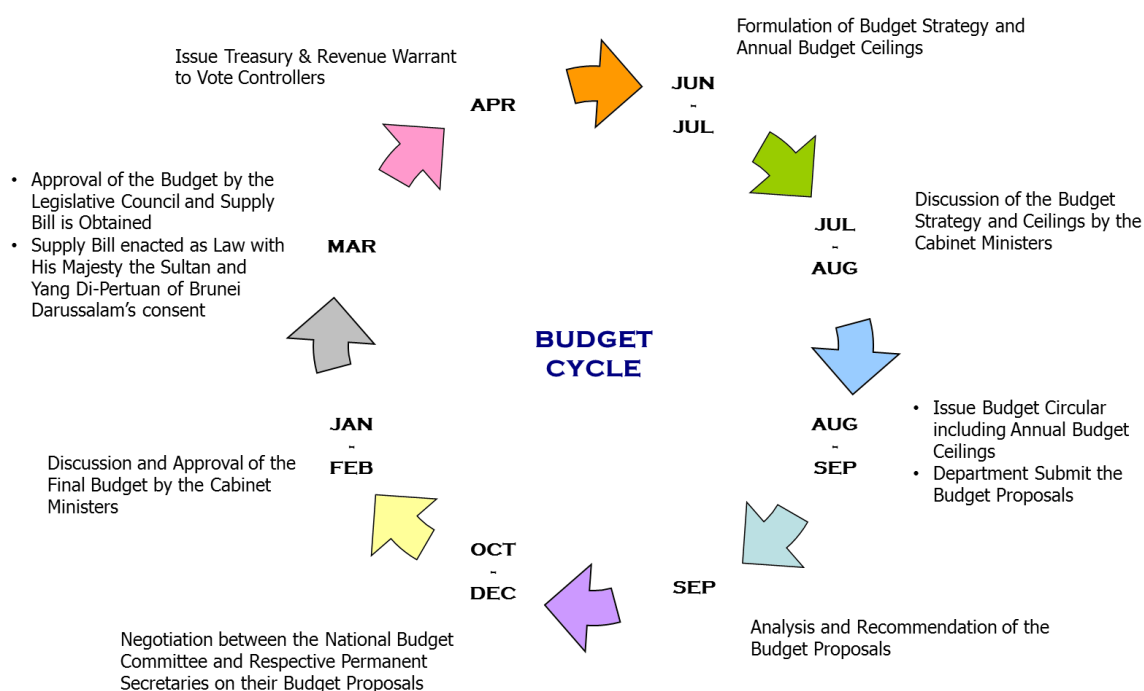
Issue Treasury & Revenue Warrant to Vote Controllers

APR

Formulation of Budget Strategy and Annual Budget Ceilings

JUN - JUL

Discussion of the Budget Strategy and Ceilings by the Cabinet Ministers

JUL - AUG

- Approval of the Budget by the Legislative Council and Supply Bill is Obtained
- Supply Bill enacted as Law with His Majesty the Sultan and Yang Di-Pertuan of Brunei Darussalam's consent

MAR

BUDGET CYCLE

- Issue Budget Circular including Annual Budget Ceilings
- Department Submit the Budget Proposals

AUG - SEP

JAN - FEB

Discussion and Approval of the Final Budget by the Cabinet Ministers

OCT - DEC

SEP

Analysis and Recommendation of the Budget Proposals

Negotiation between the National Budget Committee and Respective Permanent Secretaries on their Budget Proposals